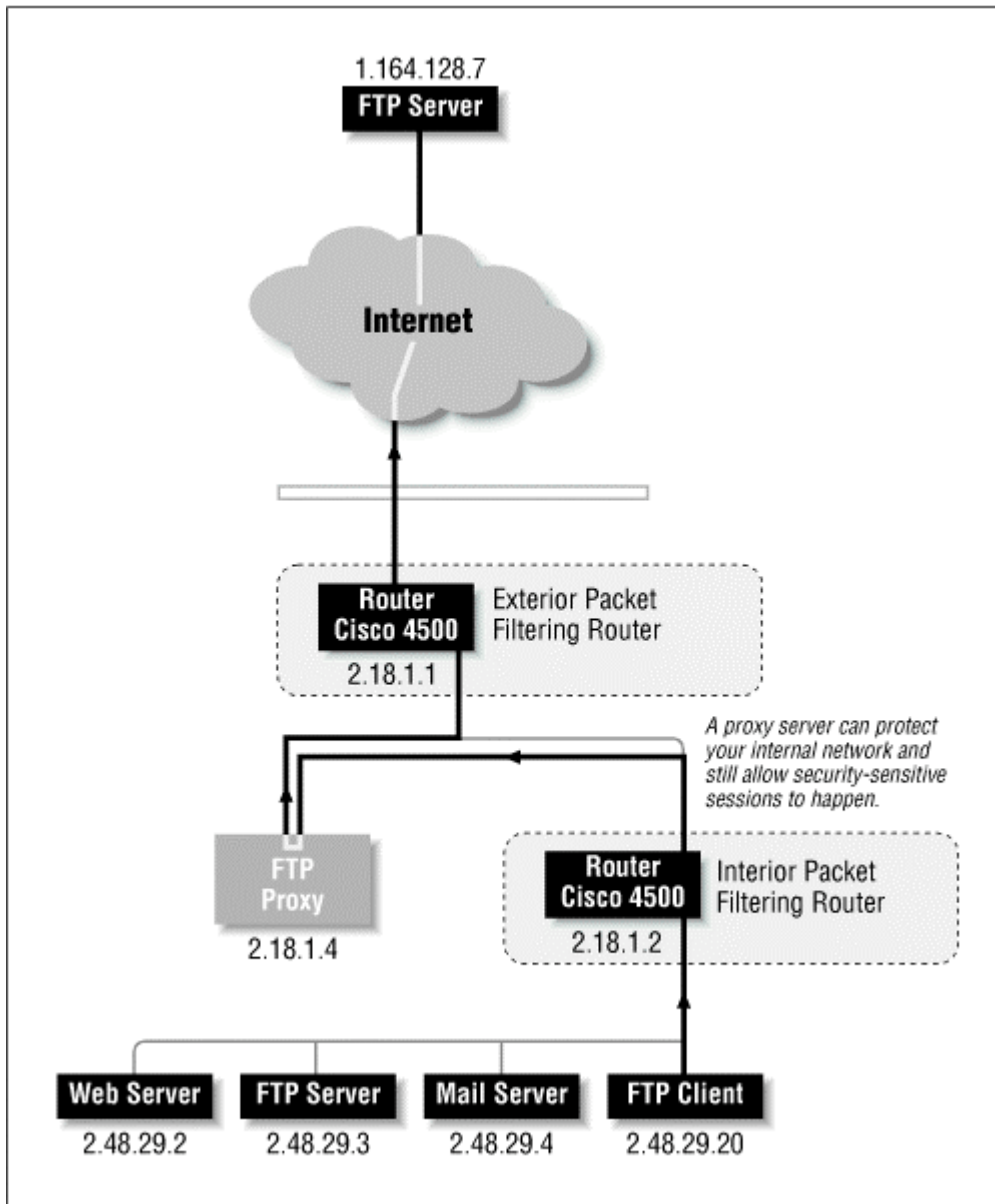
1.164.128.7
FTP Server

Internet

Router
Cisco 4500
Exterior Packet Filtering Router
2.18.1.1

A proxy server can protect your internal network and still allow security-sensitive sessions to happen.

FTP
Proxy
2.18.1.4

Router
Cisco 4500
Interior Packet Filtering Router
2.18.1.2

Web Server
2.48.29.2

FTP Server
2.48.29.3

Mail Server
2.48.29.4

FTP Client
2.48.29.20